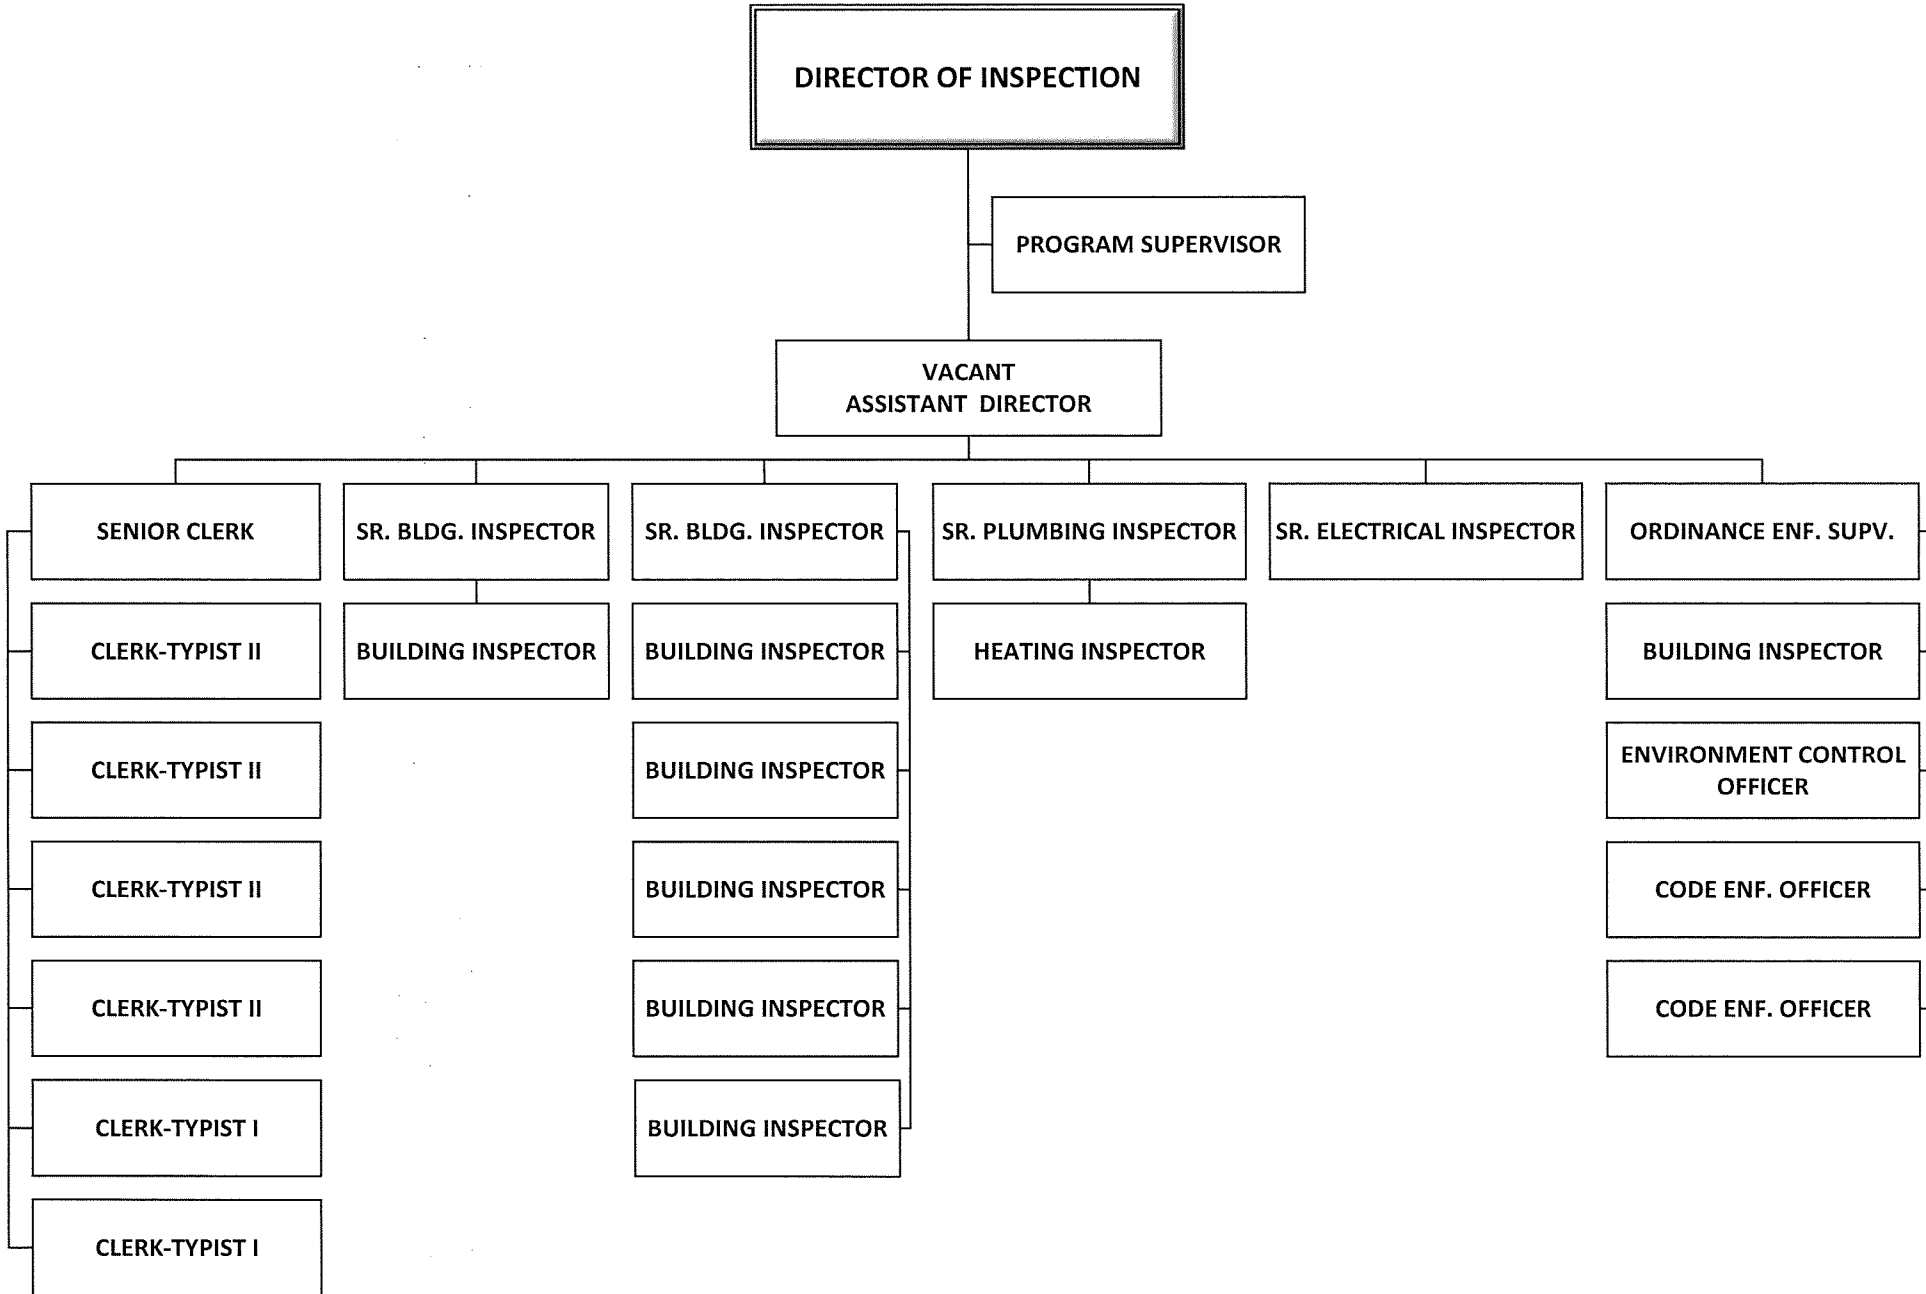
DIRECTOR OF INSPECTION

PROGRAM SUPERVISOR

VACANT
ASSISTANT DIRECTOR

SENIOR CLERK

CLERK-TYPIST II

CLERK-TYPIST II

CLERK-TYPIST II

CLERK-TYPIST II

CLERK-TYPIST I

CLERK-TYPIST I

SR. BLDG. INSPECTOR

BUILDING INSPECTOR

SR. BLDG. INSPECTOR

BUILDING INSPECTOR

BUILDING INSPECTOR

BUILDING INSPECTOR

BUILDING INSPECTOR

BUILDING INSPECTOR

SR. PLUMBING INSPECTOR

HEATING INSPECTOR

SR. ELECTRICAL INSPECTOR

ORDINANCE ENF. SUPV.

BUILDING INSPECTOR

ENVIRONMENT CONTROL OFFICER

CODE ENF. OFFICER

CODE ENF. OFFICER